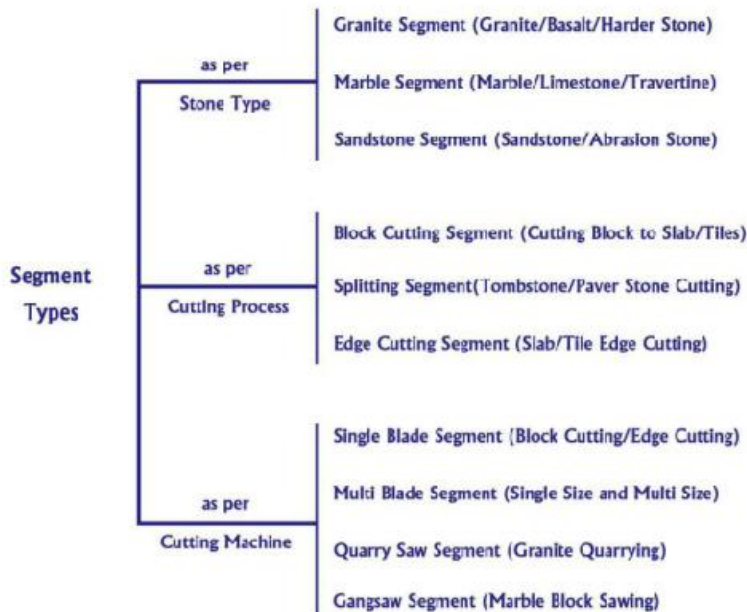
Segment Types

as per
Stone Type

Granite Segment (Granite/Basalt/Harder Stone)

Marble Segment (Marble/Limestone/Travertine)

Sandstone Segment (Sandstone/Abrasion Stone)

as per
Cutting Process

Block Cutting Segment (Cutting Block to Slab/Tiles)

Splitting Segment(Tombstone/Paver Stone Cutting)

Edge Cutting Segment (Slab/Tile Edge Cutting)

as per
Cutting Machine

Single Blade Segment (Block Cutting/Edge Cutting)

Multi Blade Segment (Single Size and Multi Size)

Quarry Saw Segment (Granite Quarrying)

Gangsaw Segment (Marble Block Sawing)